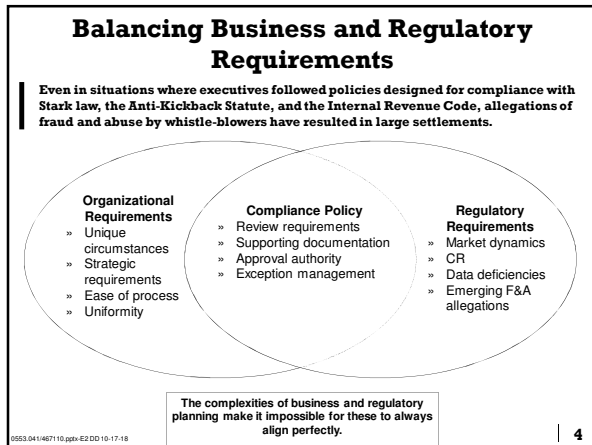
Balancing Business and Regulatory Requirements

Even in situations where executives followed policies designed for compliance with Stark law, the Anti-Kickback Statute, and the Internal Revenue Code, allegations of fraud and abuse by whistle-blowers have resulted in large settlements.

Organizational Requirements
» Unique circumstances
» Strategic requirements
» Ease of process
» Uniformity

Compliance Policy
» Review requirements
» Supporting documentation
» Approval authority
» Exception management

Regulatory Requirements
» Market dynamics
» CR
» Data deficiencies
» Emerging F&A allegations

The complexities of business and regulatory planning make it impossible for these to always align perfectly.

0553.041/467110.pptx-E2 DD 10-17-18

4